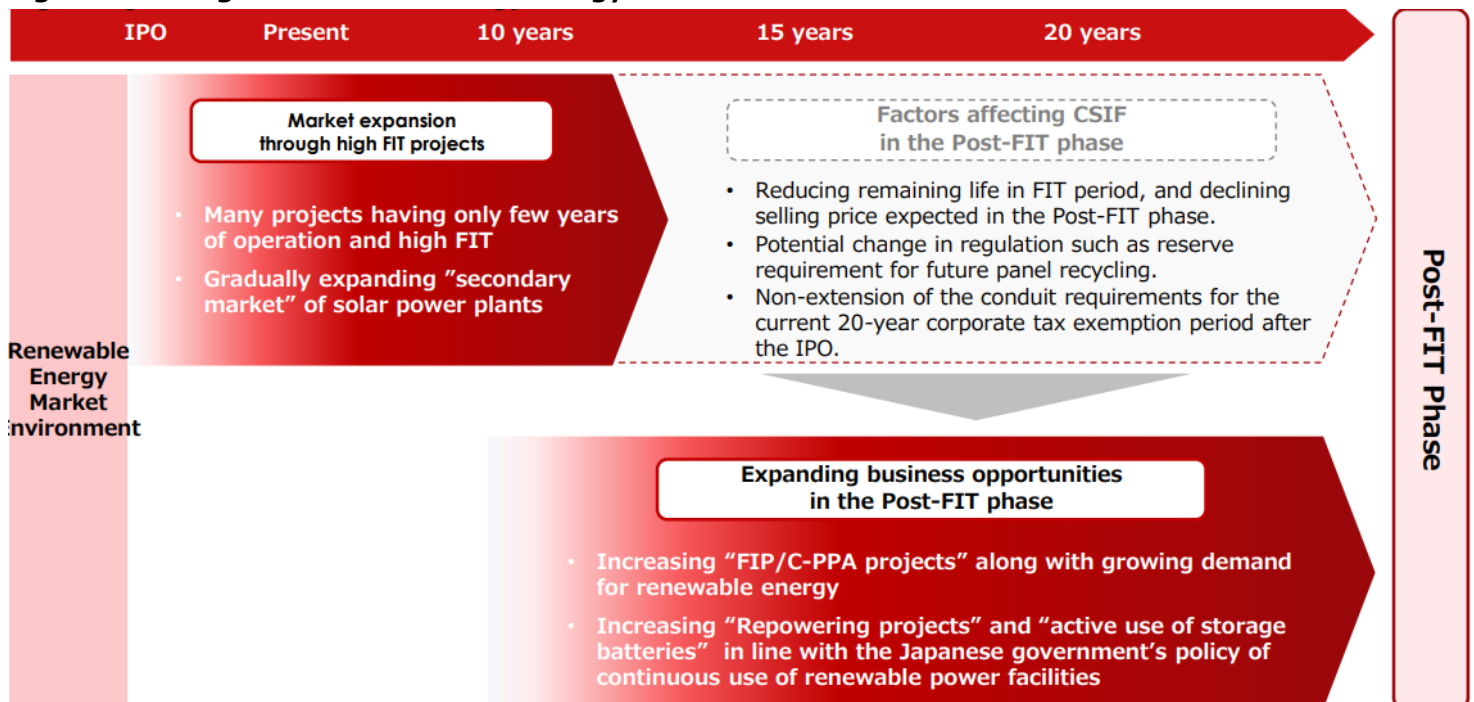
IPO Present 10 years 15 years 20 years

Renewable Energy Market Environment

Market expansion through high FIT projects

• Many projects having only few years of operation and high FIT
• Gradually expanding "secondary market" of solar power plants

Factors affecting CSIF in the Post-FIT phase

• Reducing remaining life in FIT period, and declining selling price expected in the Post-FIT phase.
• Potential change in regulation such as reserve requirement for future panel recycling.
• Non-extension of the conduit requirements for the current 20-year corporate tax exemption period after the IPO.

Expanding business opportunities in the Post-FIT phase

• Increasing "FIP/C-PPA projects" along with growing demand for renewable energy
• Increasing "Repowering projects" and "active use of storage batteries" in line with the Japanese government's policy of continuous use of renewable power facilities

Post-FIT Phase